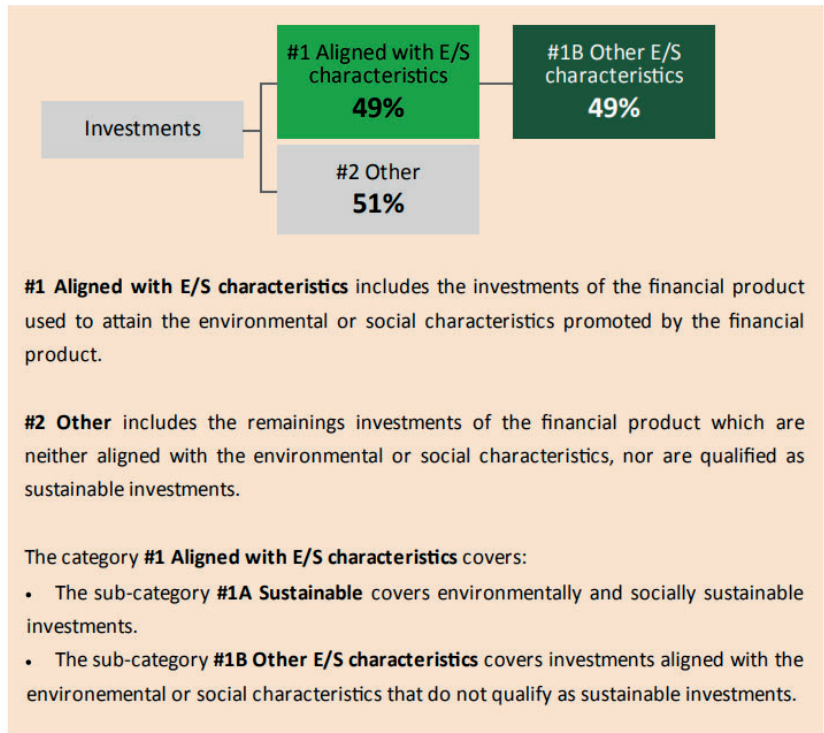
Investments

#1 Aligned with E/S characteristics
49%

#1B Other E/S characteristics
49%

#2 Other
51%

**#1 Aligned with E/S characteristics** includes the investments of the financial product used to attain the environmental or social characteristics promoted by the financial product.

**#2 Other** includes the remainings investments of the financial product which are neither aligned with the environmental or social characteristics, nor are qualified as sustainable investments.

The category **#1 Aligned with E/S characteristics** covers:
• The sub-category **#1A Sustainable** covers environmentally and socially sustainable investments.
• The sub-category **#1B Other E/S characteristics** covers investments aligned with the environemental or social characteristics that do not qualify as sustainable investments.